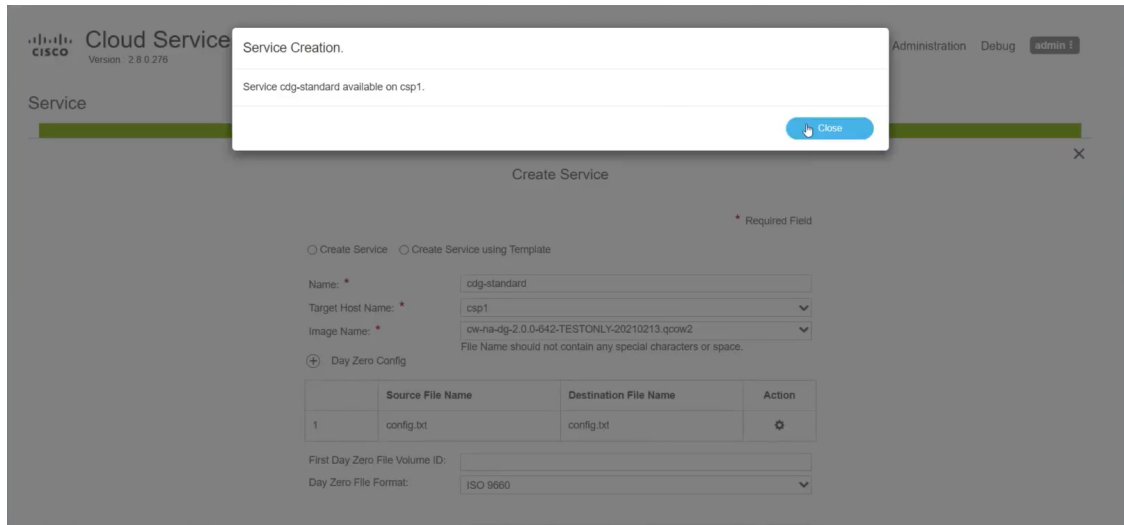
cisco Cloud Service
Version : 2.8.0.276

Service Creation.

Service cdg-standard available on csp1.

Close

Administration Debug admin

Service

Create Service

* Required Field

Create Service Create Service using Template

Name: * cdg-standard

Target Host Name: * csp1

Image Name: * cw-na-dg-2.0.0-642-TESTONLY-20210213.qcow2

File Name should not contain any special characters or space.

Day Zero Config

| | Source File Name | Destination File Name | Action |
|---|---|---|---|
| 1 | config.txt | config.txt | |

First Day Zero File Volume ID:

Day Zero File Format: ISO 9660